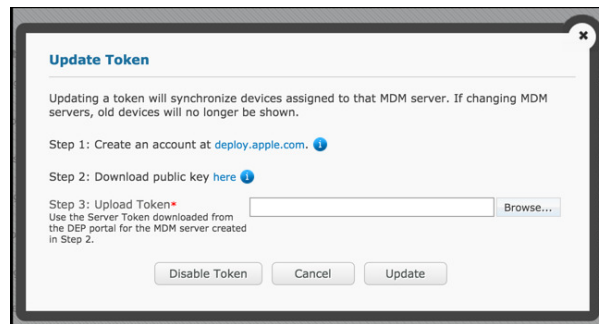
×

Update Token

Updating a token will synchronize devices assigned to that MDM server. If changing MDM servers, old devices will no longer be shown.

Step 1: Create an account at deploy.apple.com.

Step 2: Download public key here

Step 3: Upload Token*
Use the Server Token downloaded from the DEP portal for the MDM server created in Step 2.

Browse...

Disable Token Cancel Update